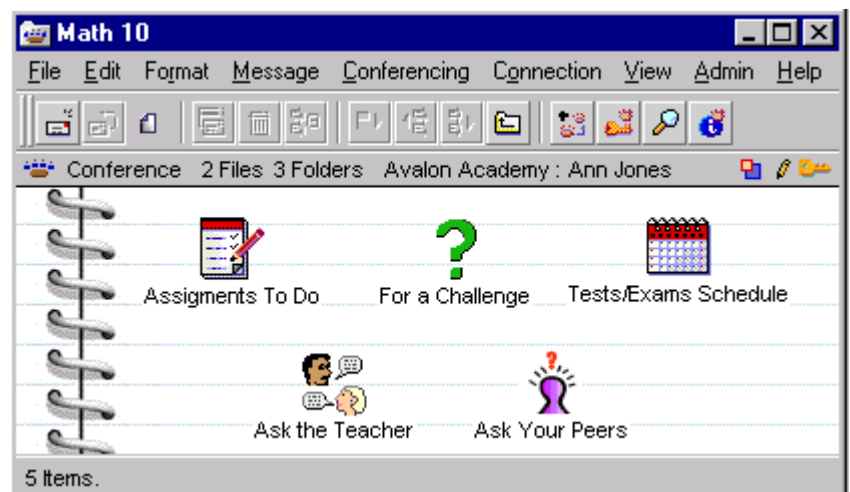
Math 10

File Edit Format Message Conferencing Connection View Admin Help

Conference 2 Files 3 Folders Avalon Academy : Ann Jones

Assigments To Do

For a Challenge

Tests/Exams Schedule

Ask the Teacher

Ask Your Peers

5 Items.